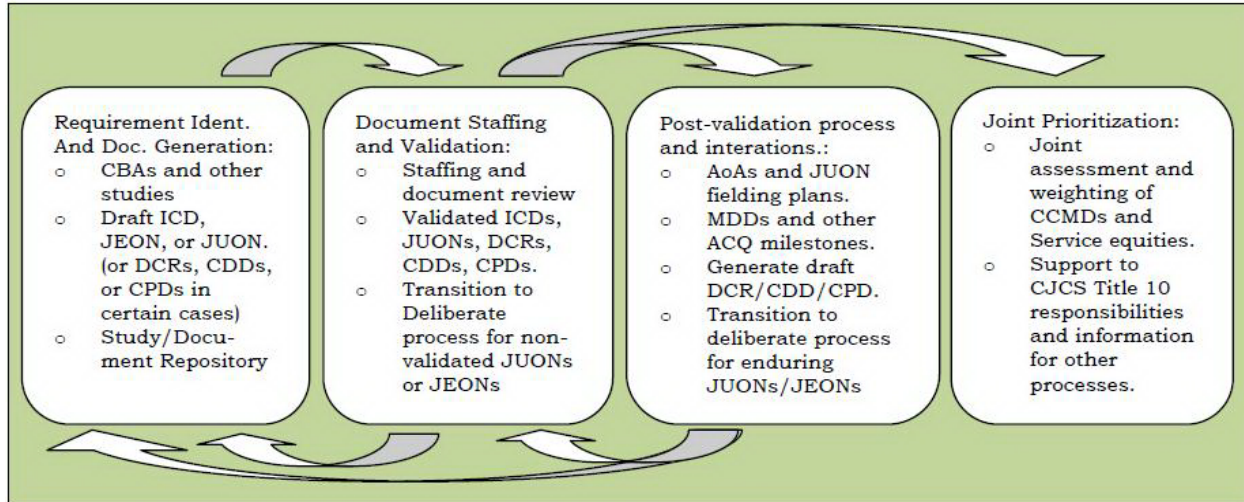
Requirement Ident. And Doc. Generation:
- CBAs and other studies
- Draft ICD, JEON, or JUON. (or DCRs, CDDs, or CPDs in certain cases)
- Study/Document Repository

Document Staffing and Validation:
- Staffing and document review
- Validated ICDs, JUONs, DCRs, CDDs, CPDs.
- Transition to Deliberate process for non-validated JUONs or JEONs

Post-validation process and interations.:
- AoAs and JUON fielding plans.
- MDDs and other ACQ milestones.
- Generate draft DCR/CDD/CPD.
- Transition to deliberate process for enduring JUONs/JEONs

Joint Prioritization:
- Joint assessment and weighting of CCMDs and Service equities.
- Support to CJCS Title 10 responsibilities and information for other processes.